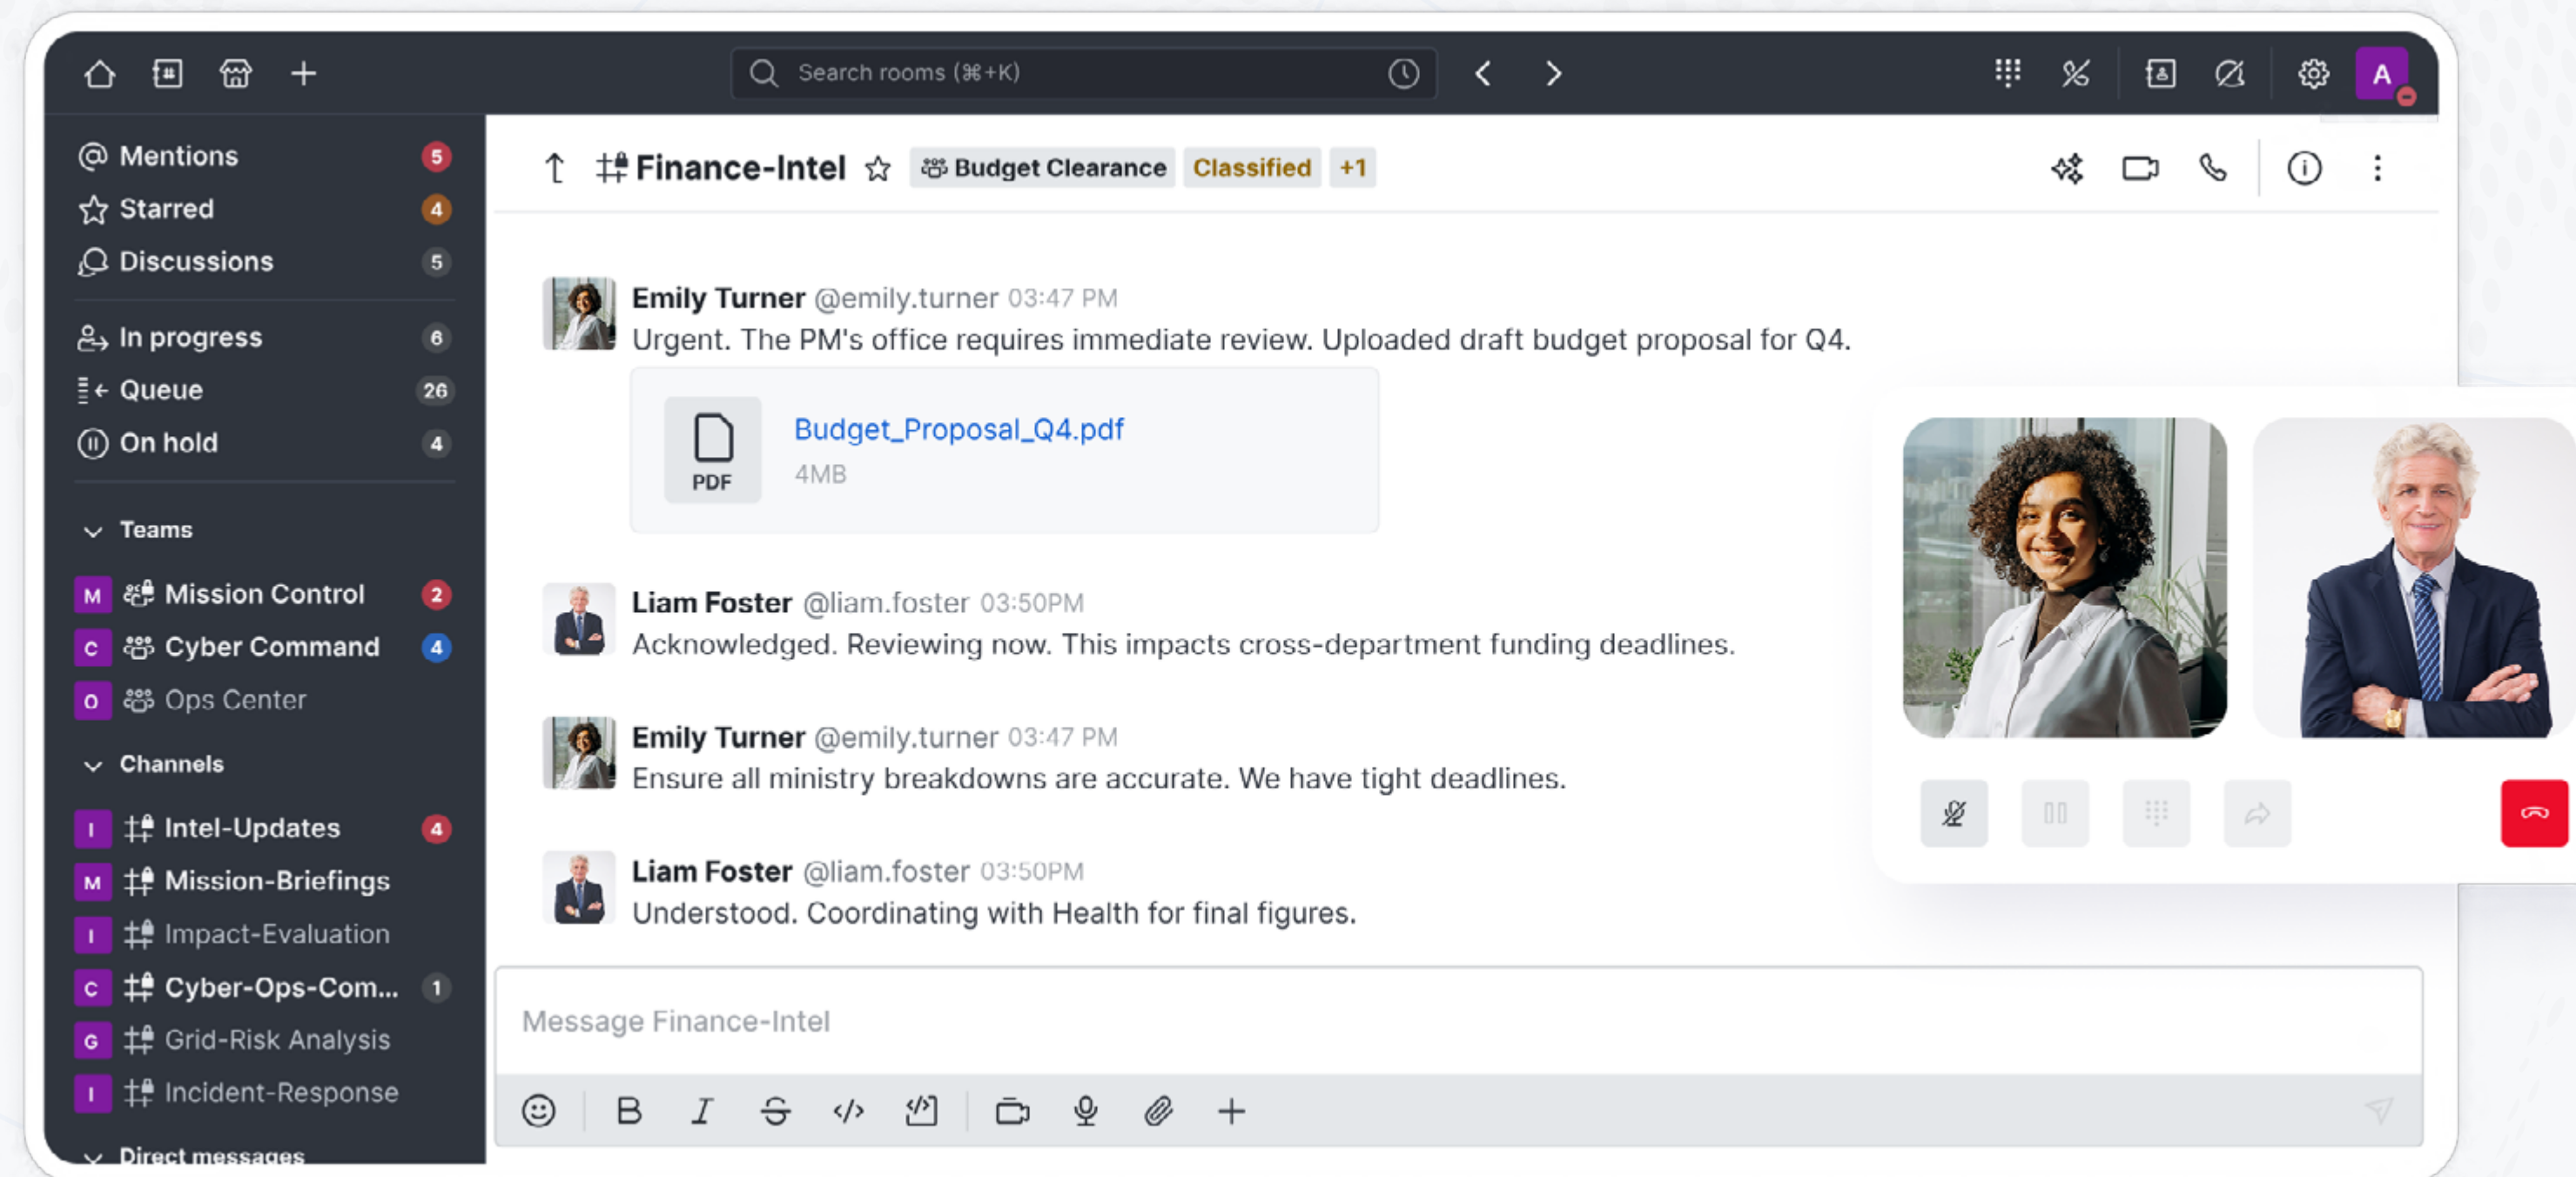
Search rooms (⌘+K)

A

Mentions 5
Starred 4
Discussions 5

In progress 6
Queue 26
On hold 4

Teams

M Mission Control 2
C Cyber Command 4
O Ops Center

Channels

I Intel-Updates 4
M Mission-Briefings
I Impact-Evaluation
C Cyber-Ops-Com... 1
G Grid-Risk Analysis
I Incident-Response

Direct messages

Finance-Intel Budget Clearance Classified +1

Emily Turner @emily.turner 03:47 PM
Urgent. The PM's office requires immediate review. Uploaded draft budget proposal for Q4.

PDF
Budget_Proposal_Q4.pdf
4MB

Liam Foster @liam.foster 03:50PM
Acknowledged. Reviewing now. This impacts cross-department funding deadlines.

Emily Turner @emily.turner 03:47 PM
Ensure all ministry breakdowns are accurate. We have tight deadlines.

Liam Foster @liam.foster 03:50PM
Understood. Coordinating with Health for final figures.

Message Finance-Intel